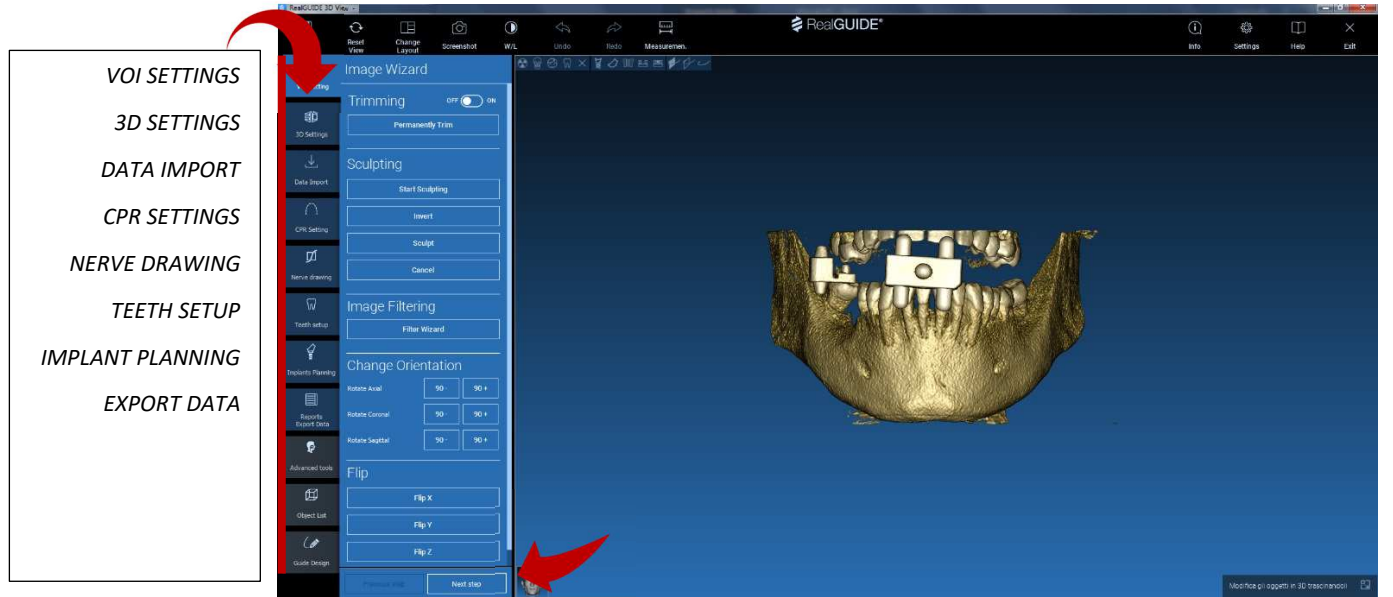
VOI SETTINGS
3D SETTINGS
DATA IMPORT
CPR SETTINGS
NERVE DRAWING
TEETH SETUP
IMPLANT PLANNING
EXPORT DATA

RealGUIDE 3D Vie

Reset View
Change Layout
Screenshot
W/L
Undo
Redo
Measuremen.
RealGUIDE®
Info
Settings
Help
Exit

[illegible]tting
3D Settings
Data Import
CPR Setting
Nerve drawing
Teeth setup
Implants Planning
Reports Export Data
Advanced tools
Object List
Guide Design

Image Wizard
Trimming
OFF ON
Permanently Trim
Sculpting
Start Sculpting
Invert
Sculpt
Cancel
Image Filtering
Filter Wizard
Change Orientation
Rotate Axial 90 - 90 +
Rotate Coronal 90 - 90 +
Rotate Sagittal 90 - 90 +
Flip
Flip X
Flip Y
Flip Z
Previous step
Next step

Modifica gli oggetti in 3D trascinandoli